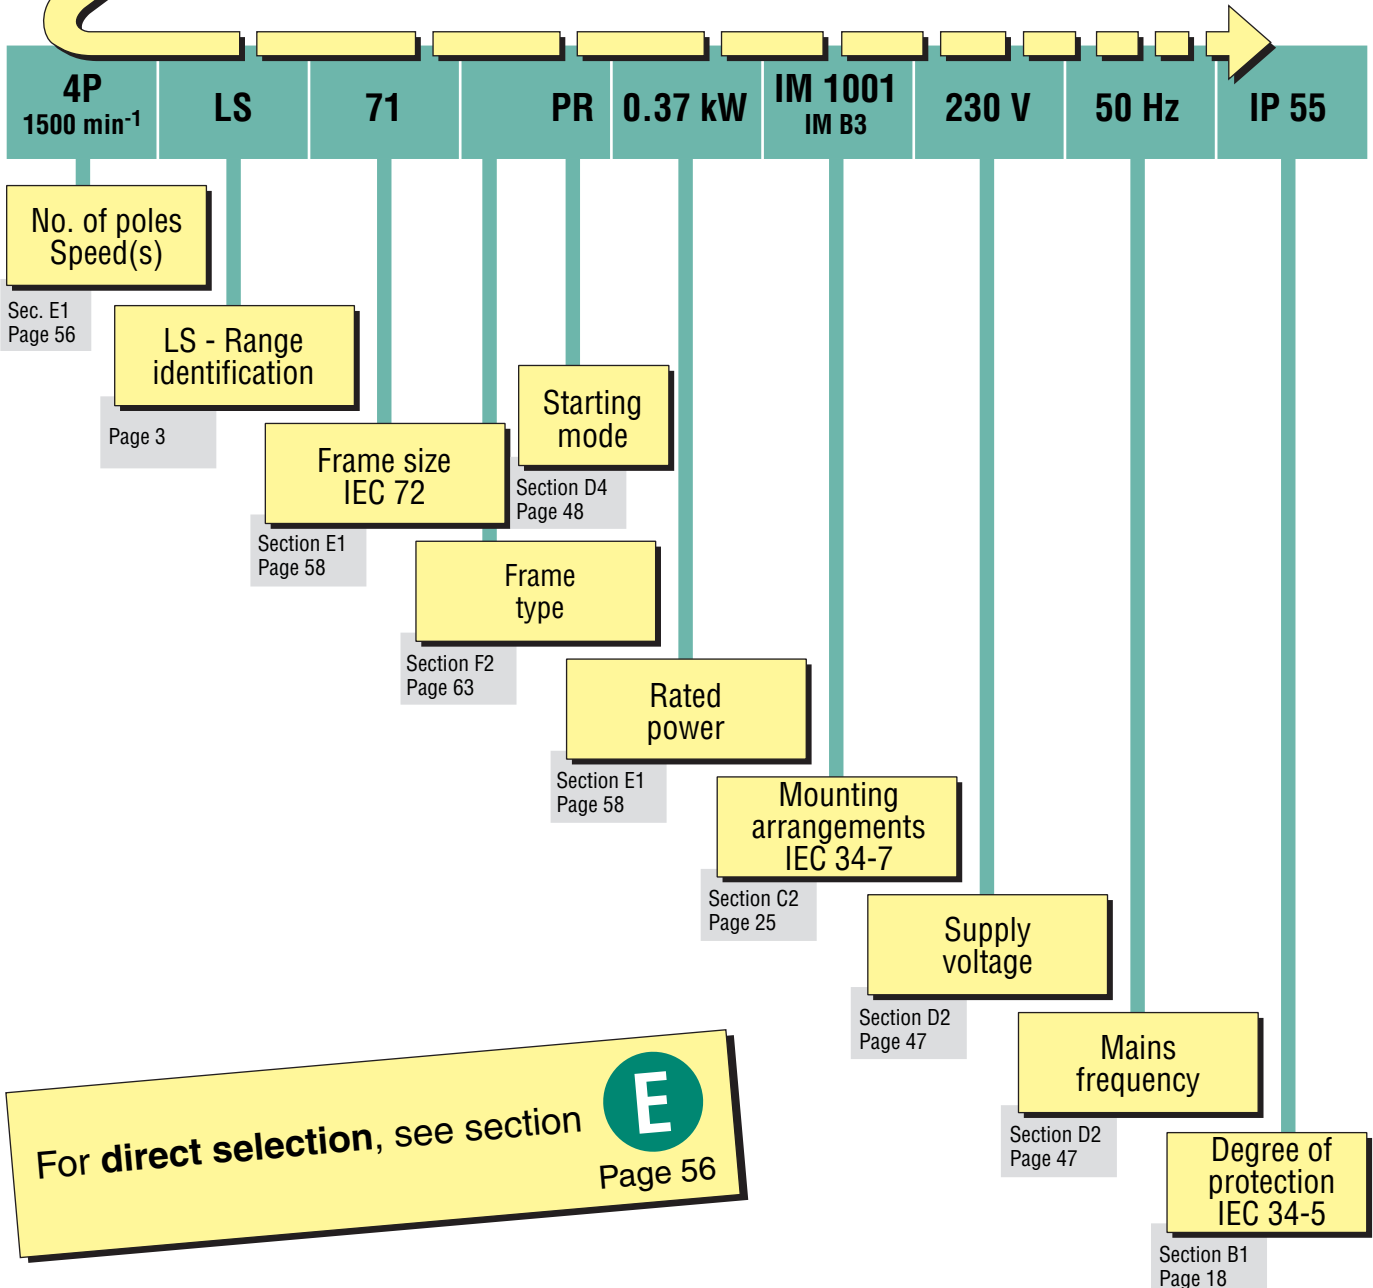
| 4P 1500 min$^{-1}$ | LS | 71 | PR | 0.37 kW | IM 1001 IM B3 | 230 V | 50 Hz | IP 55 |
|---|---|---|---|---|---|---|---|---|

No. of poles Speed(s)
Sec. E1
Page 56

LS - Range identification
Page 3

Frame size IEC 72
Section E1
Page 58

Starting mode
Section D4
Page 48

Frame type
Section F2
Page 63

Rated power
Section E1
Page 58

Mounting arrangements IEC 34-7
Section C2
Page 25

Supply voltage
Section D2
Page 47

Mains frequency
Section D2
Page 47

Degree of protection IEC 34-5
Section B1
Page 18

For **direct selection**, see section E
Page 56